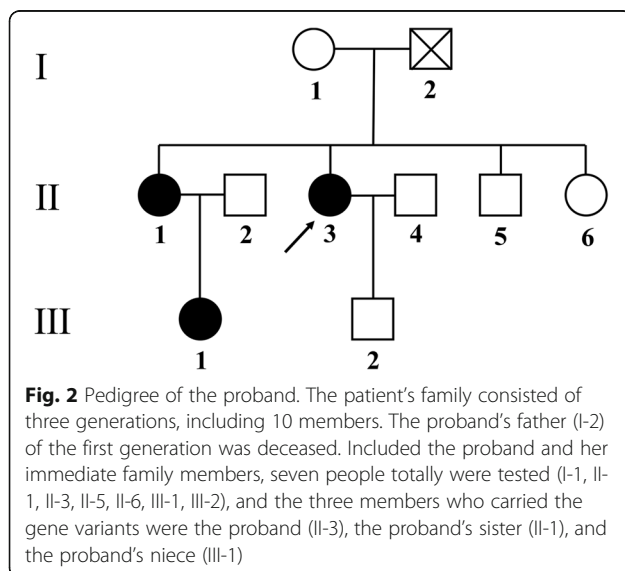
I
1
2
II
1
2
3
4
5
6
III
1
2

**Fig. 2** Pedigree of the proband. The patient's family consisted of three generations, including 10 members. The proband's father (I-2) of the first generation was deceased. Included the proband and her immediate family members, seven people totally were tested (I-1, II-1, II-3, II-5, II-6, III-1, III-2), and the three members who carried the gene variants were the proband (II-3), the proband's sister (II-1), and the proband's niece (III-1)